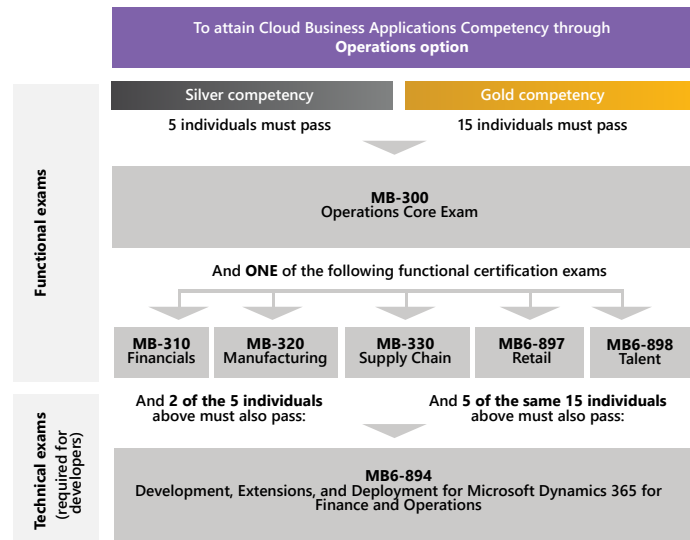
To attain Cloud Business Applications Competency through **Operations option**

Silver competency

Gold competency

5 individuals must pass

15 individuals must pass

Functional exams

**MB-300**
Operations Core Exam

And **ONE** of the following functional certification exams

| MB-310 Financials | MB-320 Manufacturing | MB-330 Supply Chain | MB6-897 Retail | MB6-898 Talent |
|---|---|---|---|---|

Technical exams (required for developers)

And **2 of the 5 individuals** above must also pass:

And **5 of the same 15 individuals** above must also pass:

**MB6-894**
Development, Extensions, and Deployment for Microsoft Dynamics 365 for Finance and Operations